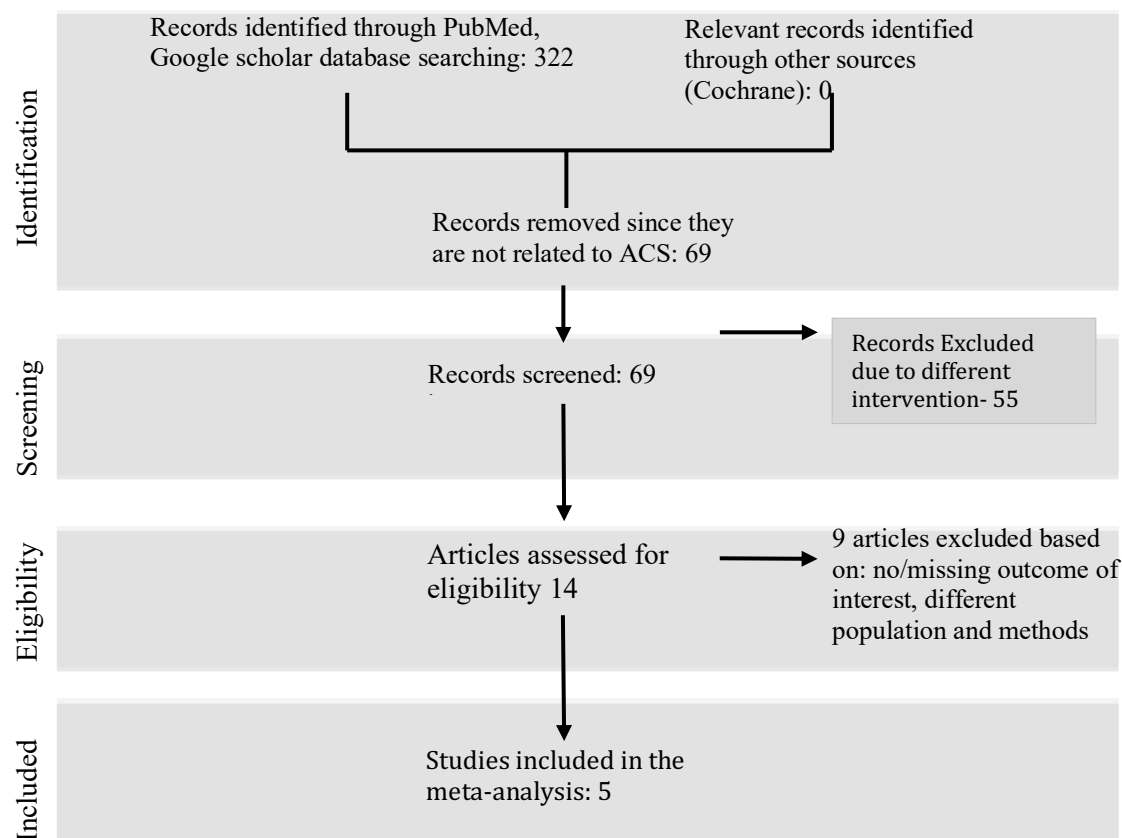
Identification

Records identified through PubMed, Google scholar database searching: 322

Relevant records identified through other sources (Cochrane): 0

Records removed since they are not related to ACS: 69

Screening

Records screened: 69

Records Excluded due to different intervention- 55

Eligibility

Articles assessed for eligibility 14

9 articles excluded based on: no/missing outcome of interest, different population and methods

Included

Studies included in the meta-analysis: 5